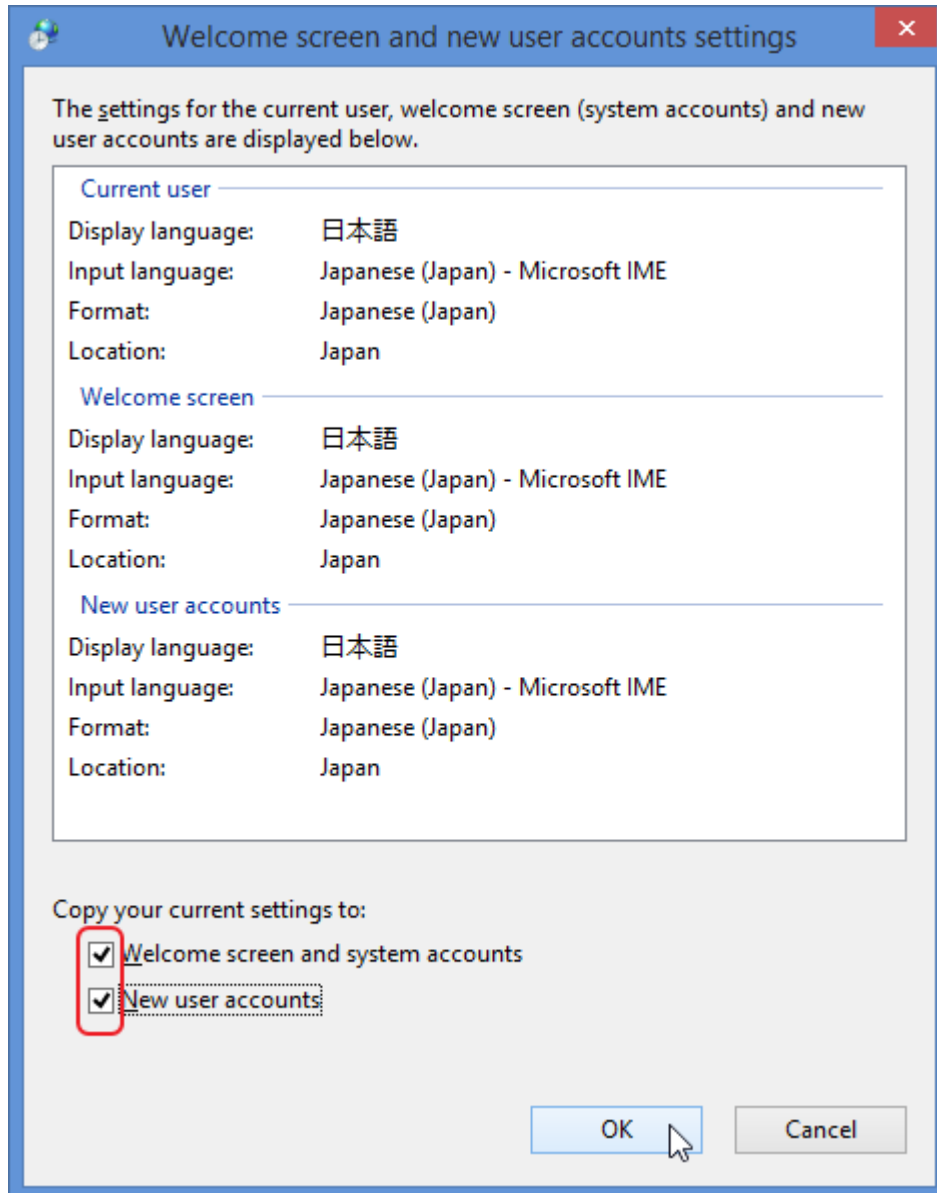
Welcome screen and new user accounts settings

The settings for the current user, welcome screen (system accounts) and new user accounts are displayed below.

Current user

| | |
|---|---|
| Display language: | 日本語 |
| Input language: | Japanese (Japan) - Microsoft IME |
| Format: | Japanese (Japan) |
| Location: | Japan |

Welcome screen

| | |
|---|---|
| Display language: | 日本語 |
| Input language: | Japanese (Japan) - Microsoft IME |
| Format: | Japanese (Japan) |
| Location: | Japan |

New user accounts

| | |
|---|---|
| Display language: | 日本語 |
| Input language: | Japanese (Japan) - Microsoft IME |
| Format: | Japanese (Japan) |
| Location: | Japan |

Copy your current settings to:

Welcome screen and system accounts

New user accounts

OK

Cancel